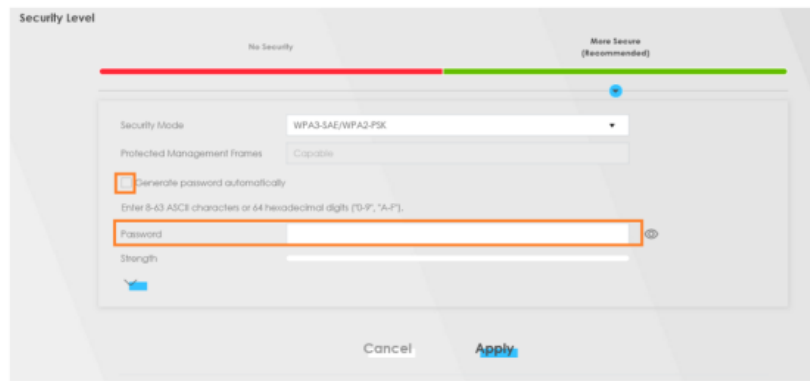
Security Level

No Security

More Secure
(Recommended)

Security Mode
WPA3-SAE/WPA2-PSK

Protected Management Frames
Capable

Generate password automatically

Enter 8-63 ASCII characters or 64 hexadecimal digits ("0-9", "A-F").

Password

Strength

Cancel
Apply